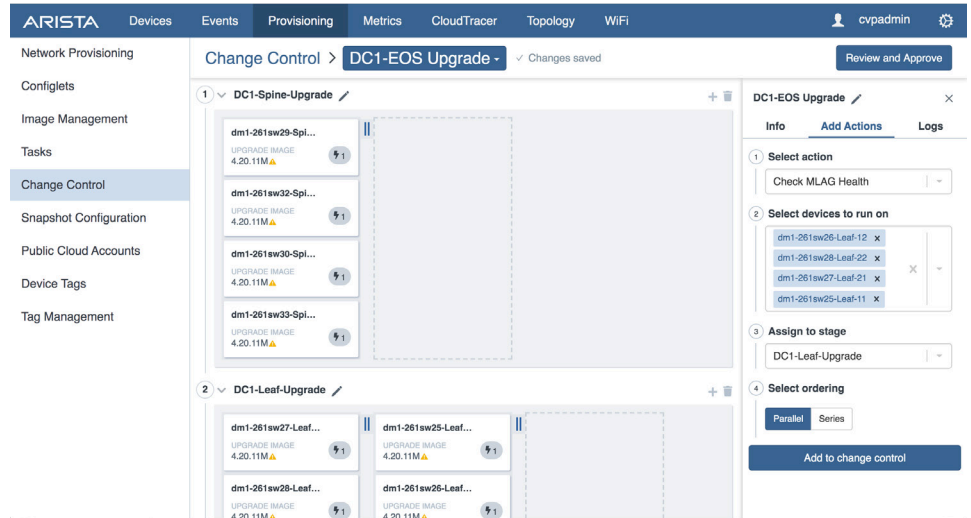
ARISTA Devices Events Provisioning Metrics CloudTracer Topology WiFi cvpadmin

Network Provisioning
Configlets
Image Management
Tasks
Change Control
Snapshot Configuration
Public Cloud Accounts
Device Tags
Tag Management

Change Control > DC1-EOS Upgrade ✓ Changes saved

Review and Approve

1 DC1-Spine-Upgrade

dm1-261sw29-Spi...
UPGRADE IMAGE
4.20.11M
1

dm1-261sw32-Spi...
UPGRADE IMAGE
4.20.11M
1

dm1-261sw30-Spi...
UPGRADE IMAGE
4.20.11M
1

dm1-261sw33-Spi...
UPGRADE IMAGE
4.20.11M
1

2 DC1-Leaf-Upgrade

dm1-261sw27-Leaf...
UPGRADE IMAGE
4.20.11M
1

dm1-261sw25-Leaf...
UPGRADE IMAGE
4.20.11M
1

dm1-261sw28-Leaf...
UPGRADE IMAGE
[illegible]
1

dm1-261sw26-Leaf...
UPGRADE IMAGE
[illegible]
1

DC1-EOS Upgrade ×
Info Add Actions Logs

1 Select action
Check MLAG Health

2 Select devices to run on
dm1-261sw26-Leaf-12 ×
dm1-261sw28-Leaf-22 ×
dm1-261sw27-Leaf-21 ×
dm1-261sw25-Leaf-11 ×

3 Assign to stage
DC1-Leaf-Upgrade

4 Select ordering
Parallel Series

Add to change control